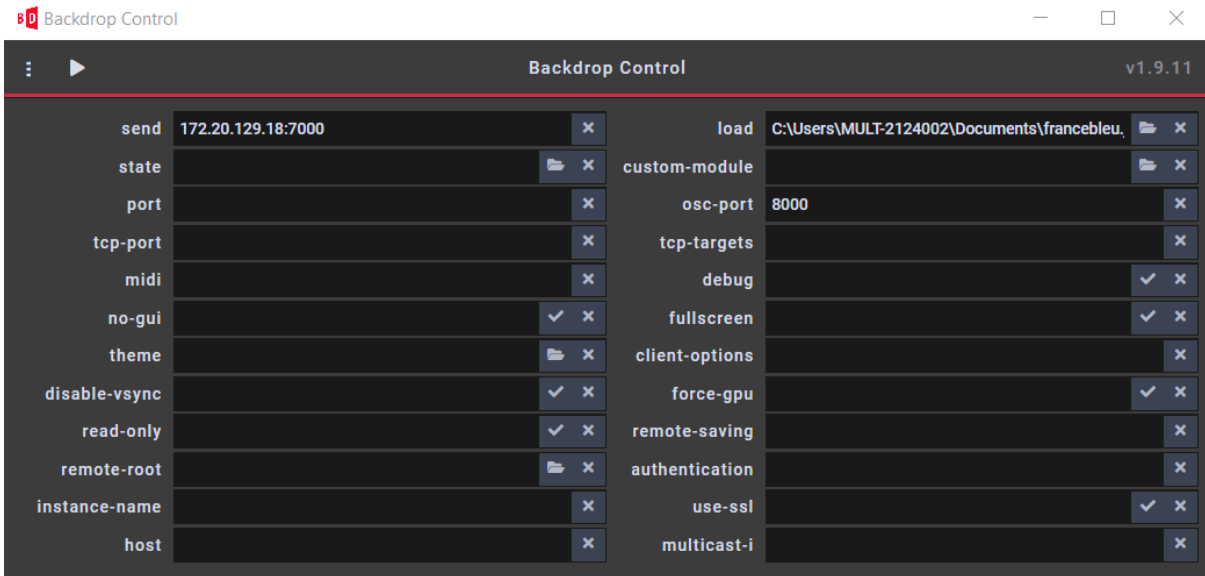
BD Backdrop Control

Backdrop Control

v1.9.11

send 172.20.129.18:7000
state
port
tcp-port
midi
no-gui
theme
disable-vsync
read-only
remote-root
instance-name
host

load C:\Users\MULT-2124002\Documents\francebleu.
custom-module
osc-port 8000
tcp-targets
debug
fullscreen
client-options
force-gpu
remote-saving
authentication
use-ssl
multicast-i